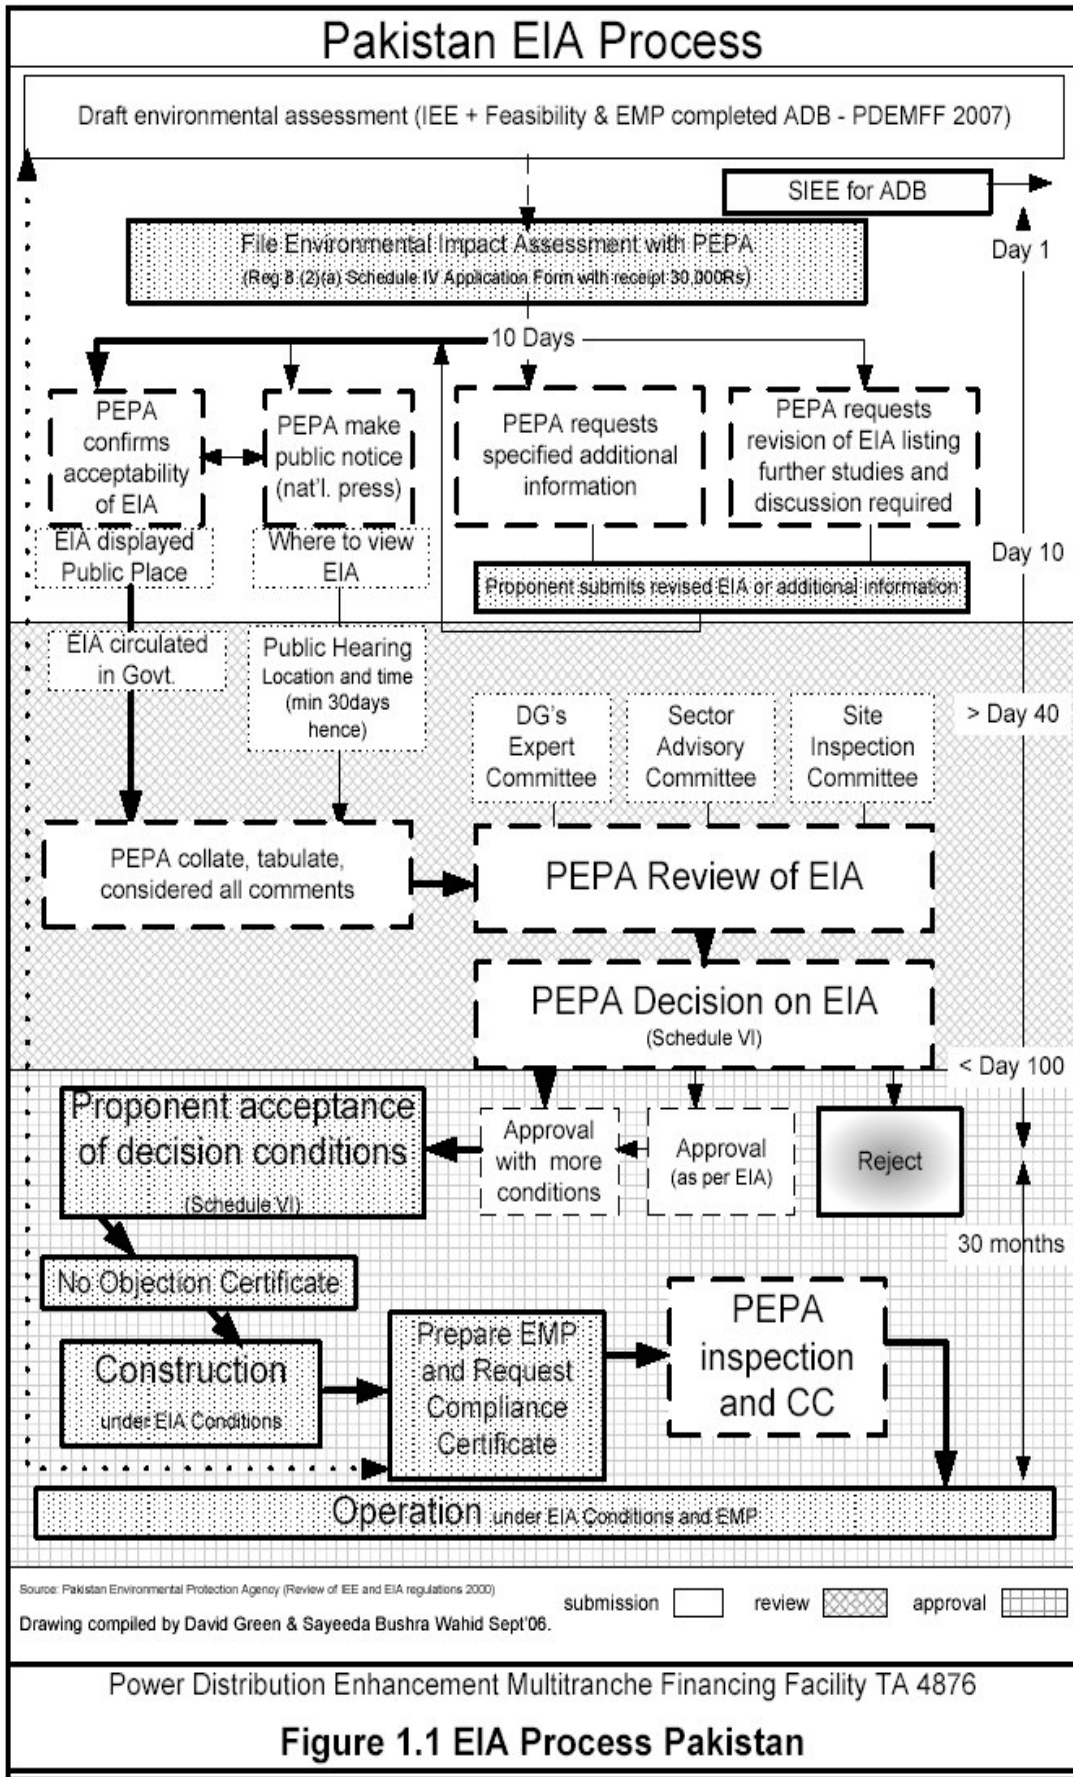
Pakistan EIA Process

Draft environmental assessment (IEE + Feasibility & EMP completed ADB - PDEMFF 2007)

SIEE for ADB

Day 1

File Environmental Impact Assessment with PEPA
(Reg 8 (2)(a) Schedule IV Application Form with receipt 30,000Rs)

10 Days

PEPA confirms acceptability of EIA

PEPA make public notice (nat'l. press)

PEPA requests specified additional information

PEPA requests revision of EIA listing further studies and discussion required

EIA displayed Public Place

Where to view EIA

Proponent submits revised EIA or additional information

Day 10

EIA circulated in Govt.

Public Hearing Location and time (min 30days hence)

DG's Expert Committee

Sector Advisory Committee

Site Inspection Committee

> Day 40

PEPA collate, tabulate, considered all comments

PEPA Review of EIA

PEPA Decision on EIA
(Schedule VI)

< Day 100

Proponent acceptance of decision conditions
(Schedule VI)

Approval with more conditions

Approval (as per EIA)

Reject

30 months

No Objection Certificate

Construction under EIA Conditions

Prepare EMP and Request Compliance Certificate

PEPA inspection and CC

Operation under EIA Conditions and EMP

Source: Pakistan Environmental Protection Agency (Review of IEE and EIA regulations 2000)
Drawing compiled by David Green & Sayeeda Bushra Wahid Sept'06.

submission review approval

Power Distribution Enhancement Multitranche Financing Facility TA 4876

Figure 1.1 EIA Process Pakistan